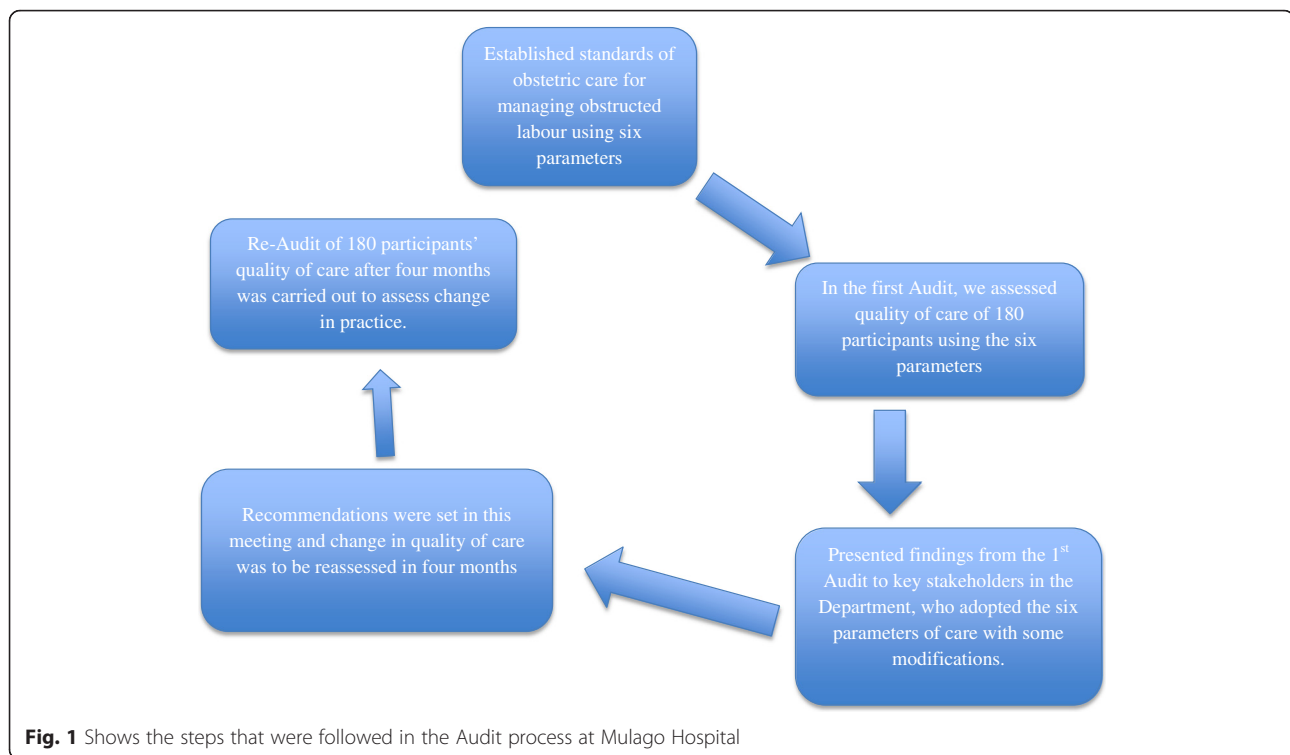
Established standards of obstetric care for managing obstructed labour using six parameters

In the first Audit, we assessed quality of care of 180 participants using the six parameters

Presented findings from the 1$^{st}$ Audit to key stakeholders in the Department, who adopted the six parameters of care with some modifications.

Recommendations were set in this meeting and change in quality of care was to be reassessed in four months

Re-Audit of 180 participants' quality of care after four months was carried out to assess change in practice.

**Fig. 1** Shows the steps that were followed in the Audit process at Mulago Hospital